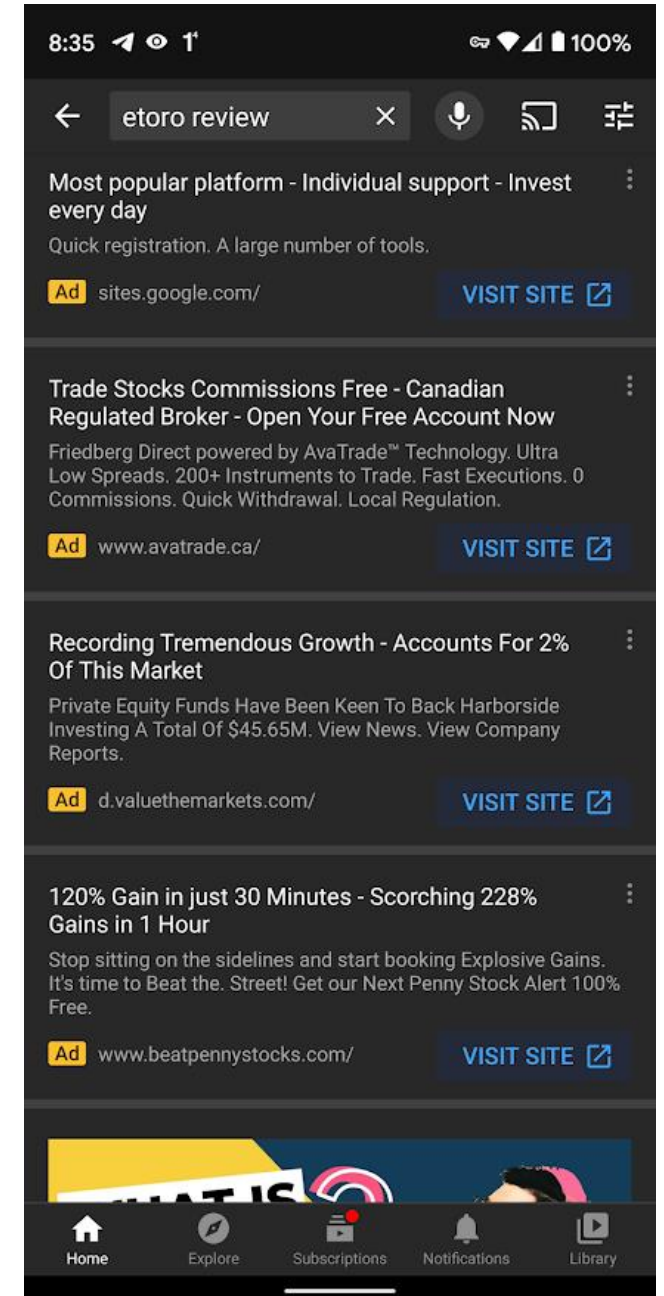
8:35 100%

etoro review

Most popular platform - Individual support - Invest every day

Quick registration. A large number of tools.

Ad sites.google.com/ VISIT SITE

Trade Stocks Commissions Free - Canadian Regulated Broker - Open Your Free Account Now

Friedberg Direct powered by AvaTrade™ Technology. Ultra Low Spreads. 200+ Instruments to Trade. Fast Executions. 0 Commissions. Quick Withdrawal. Local Regulation.

Ad www.avatrade.ca/ VISIT SITE

Recording Tremendous Growth - Accounts For 2% Of This Market

Private Equity Funds Have Been Keen To Back Harborside Investing A Total Of $45.65M. View News. View Company Reports.

Ad d.valuethemarkets.com/ VISIT SITE

120% Gain in just 30 Minutes - Scorching 228% Gains in 1 Hour

Stop sitting on the sidelines and start booking Explosive Gains. It's time to Beat the. Street! Get our Next Penny Stock Alert 100% Free.

Ad www.beatpennystocks.com/ VISIT SITE

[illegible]

Home Explore Subscriptions Notifications Library